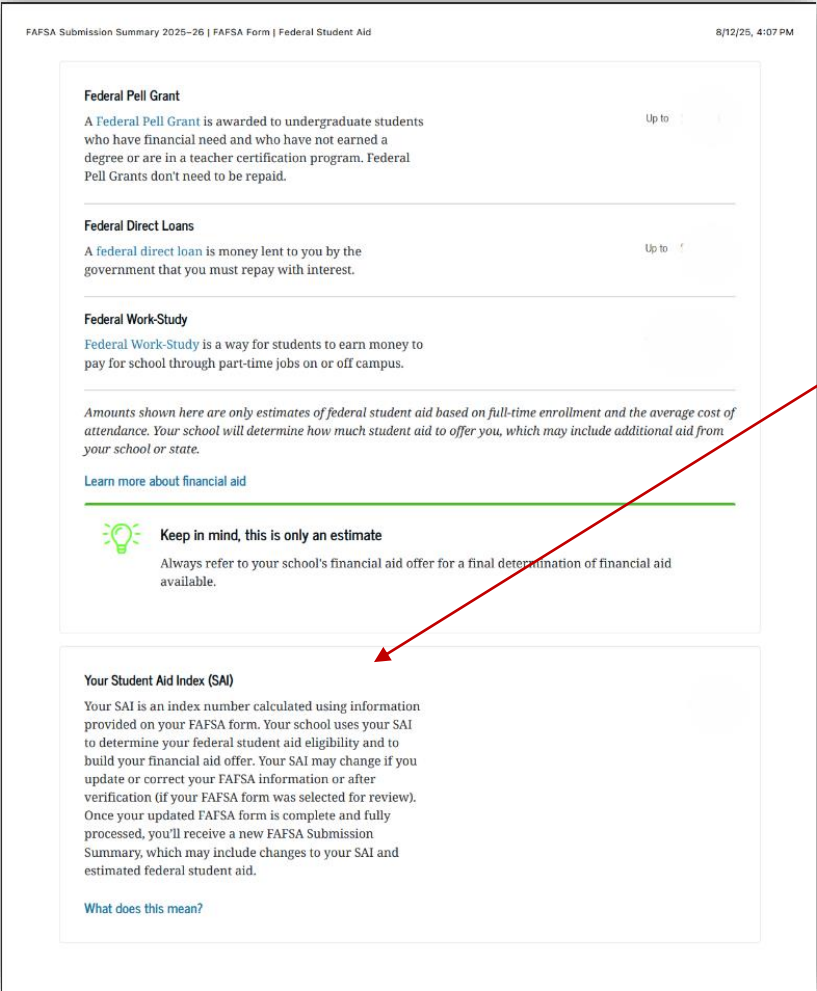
FAFSA Submission Summary 2025–26 | FAFSA Form | Federal Student Aid

8/12/25, 4:07 PM

Federal Pell Grant

A Federal Pell Grant is awarded to undergraduate students who have financial need and who have not earned a degree or are in a teacher certification program. Federal Pell Grants don't need to be repaid.

Up to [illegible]

Federal Direct Loans

A federal direct loan is money lent to you by the government that you must repay with interest.

Up to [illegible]

Federal Work-Study

Federal Work-Study is a way for students to earn money to pay for school through part-time jobs on or off campus.

Amounts shown here are only estimates of federal student aid based on full-time enrollment and the average cost of attendance. Your school will determine how much student aid to offer you, which may include additional aid from your school or state.

Learn more about financial aid

Keep in mind, this is only an estimate

Always refer to your school's financial aid offer for a final determination of financial aid available.

Your Student Aid Index (SAI)

Your SAI is an index number calculated using information provided on your FAFSA form. Your school uses your SAI to determine your federal student aid eligibility and to build your financial aid offer. Your SAI may change if you update or correct your FAFSA information or after verification (if your FAFSA form was selected for review). Once your updated FAFSA form is complete and fully processed, you'll receive a new FAFSA Submission Summary, which may include changes to your SAI and estimated federal student aid.

What does this mean?